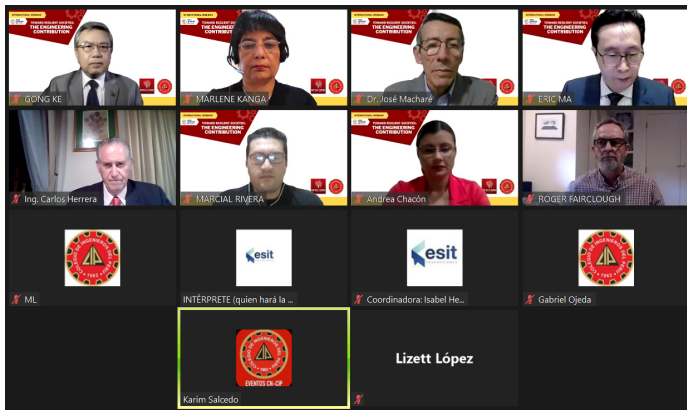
TOWARD RESILIENT SOCIETIES: THE ENGINEERING CONTRIBUTION

GONG KE

TOWARD RESILIENT SOCIETIES: THE ENGINEERING CONTRIBUTION

MARLENE KANGA

TOWARD RESILIENT SOCIETIES: THE ENGINEERING CONTRIBUTION

Dr. José Macharé

TOWARD RESILIENT SOCIETIES: THE ENGINEERING CONTRIBUTION

ERIC MA

Ing. Carlos Herrera

TOWARD RESILIENT SOCIETIES: THE ENGINEERING CONTRIBUTION

MARCIAL RIVERA

TOWARD RESILIENT SOCIETIES: THE ENGINEERING CONTRIBUTION

Andrea Chacón

ROGER FAIRCLOUGH

ML

esit

INTÉRPRETE (quien hará la ...

esit

Coordinadora: Isabel He...

Gabriel Ojeda

EVENTOS CN-CIP

Karim Salcedo

Lizett López